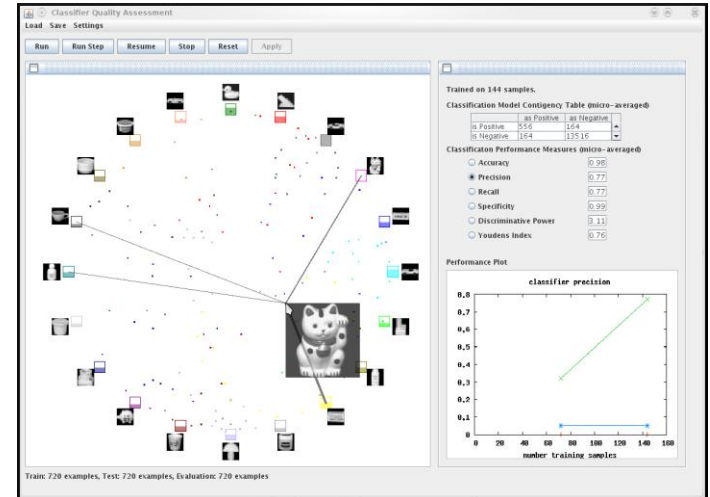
Classifier Quality Assessment

Load Save Settings

Run | Run Step | Resume | Stop | Reset | Apply

Trained on 144 samples.

Classification Model Contigency Table (micro-averaged)

| | as Positive | as Negative |
|---|---|---|
| is Positive | 556 | 164 |
| is Negative | 164 | 13516 |

Classificaton Performance Measures (micro-averaged)

Accuracy 0.98
Precision 0.77
Recall 0.77
Specificity 0.99
Discriminative Power 3.11
Youdens Index 0.76

Performance Plot

classifier precision

0.8
0.7
0.6
0.5
0.4
0.3
0.2
0.1
0

0 20 40 60 80 100 120 140 160

number training samples

Train: 720 examples, Test: 720 examples, Evaluation: 720 examples